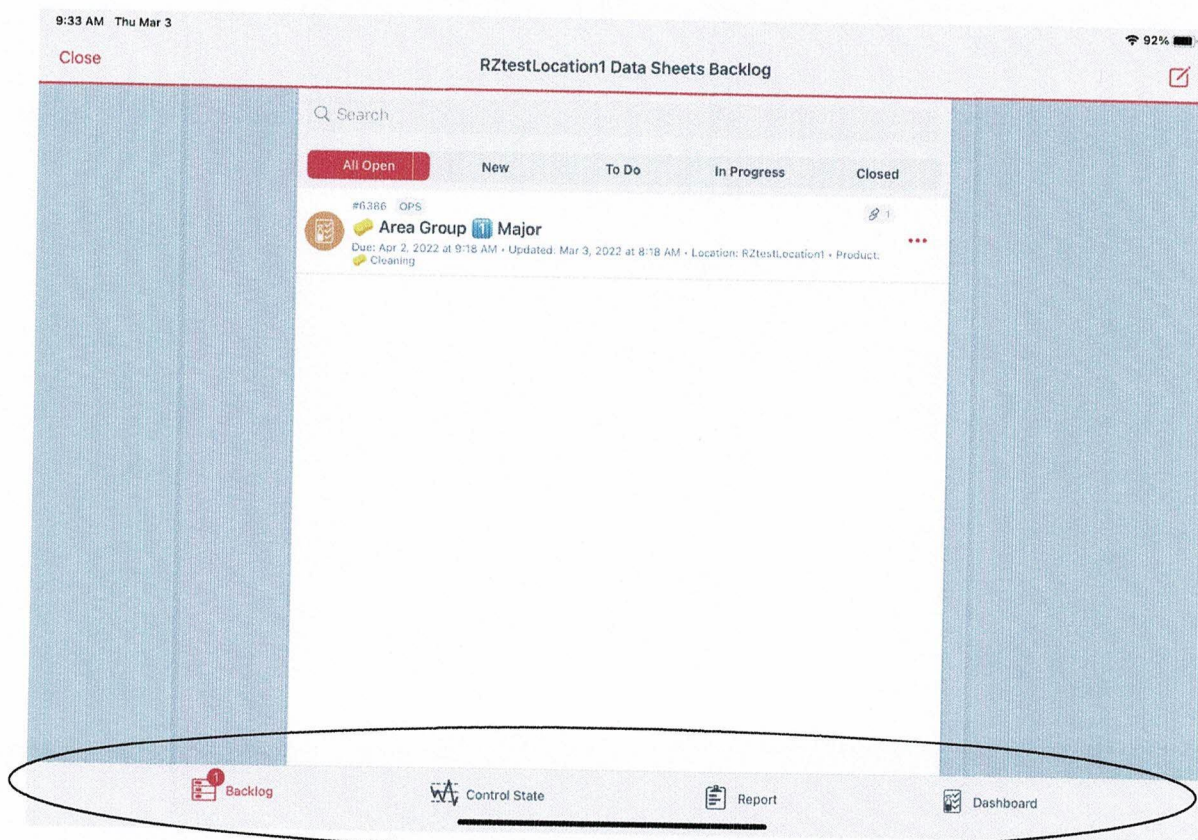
9:33 AM Thu Mar 3

92%

Close

RZtestLocation1 Data Sheets Backlog

Search

All Open | New | To Do | In Progress | Closed

#6386 OPS

1

Area Group 1 Major

Due: Apr 2, 2022 at 9:18 AM • Updated: Mar 3, 2022 at 8:18 AM • Location: RZtestLocation1 • Product: Cleaning

1 Backlog

Control State

Report

Dashboard